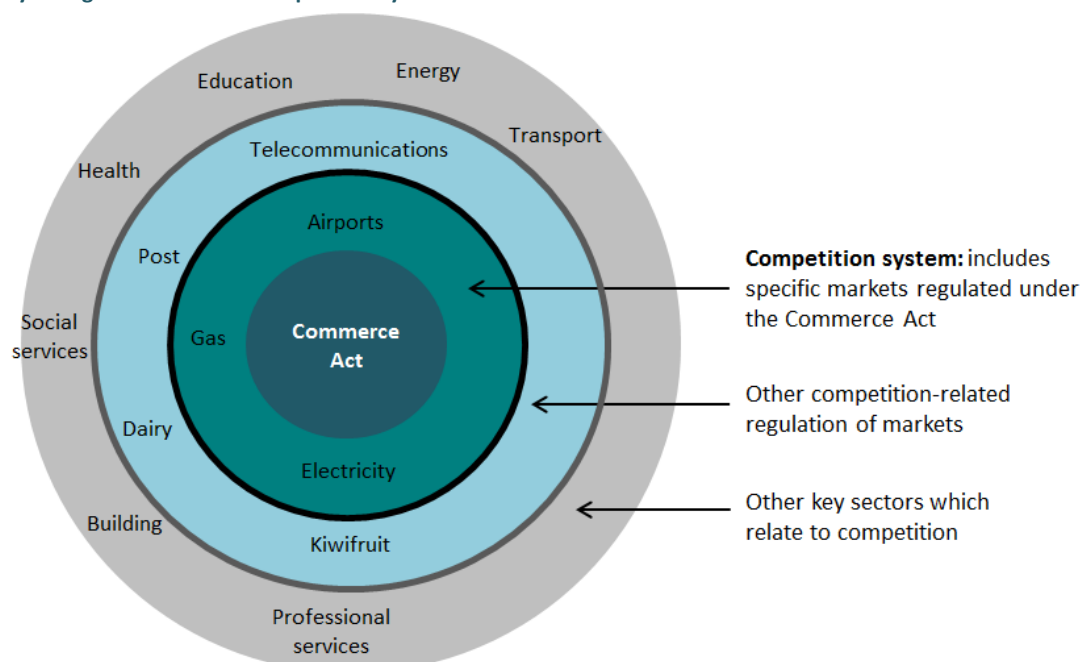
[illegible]

Education

Energy

Transport

Health

Social services

Building

Professional services

Telecommunications

Post

Dairy

Kiwifruit

Airports

Gas

Electricity

Commerce Act

**Competition system:** includes specific markets regulated under the Commerce Act

Other competition-related regulation of markets

Other key sectors which relate to competition